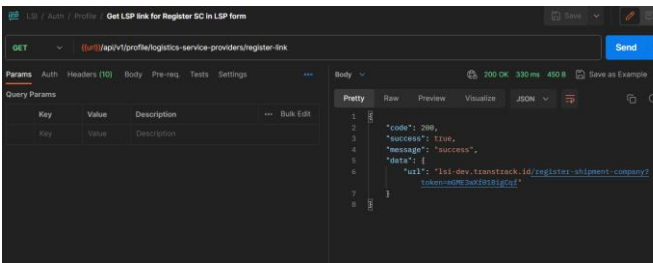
LSI / Auth / Profile / Get LSP link for Register SC in LSP form

Save

GET {{url}}/api/v1/profile/logistics-service-providers/register-link

Send

Params Auth Headers (10) Body Pre-req. Tests Settings

Query Params

| | Key | Value | Description | Bulk Edit |
|---|---|---|---|---|
| | Key | Value | Description | |

Body

200 OK 330 ms 450 B Save as Example

Pretty Raw Preview Visualize JSON

1 {
2 "code": 200,
3 "success": true,
4 "message": "success",
5 "data": {
6 "url": "lsi-dev.transtrack.id/register-shipment-company?token=mGME3aX3912igCqf"
7 }
8 }